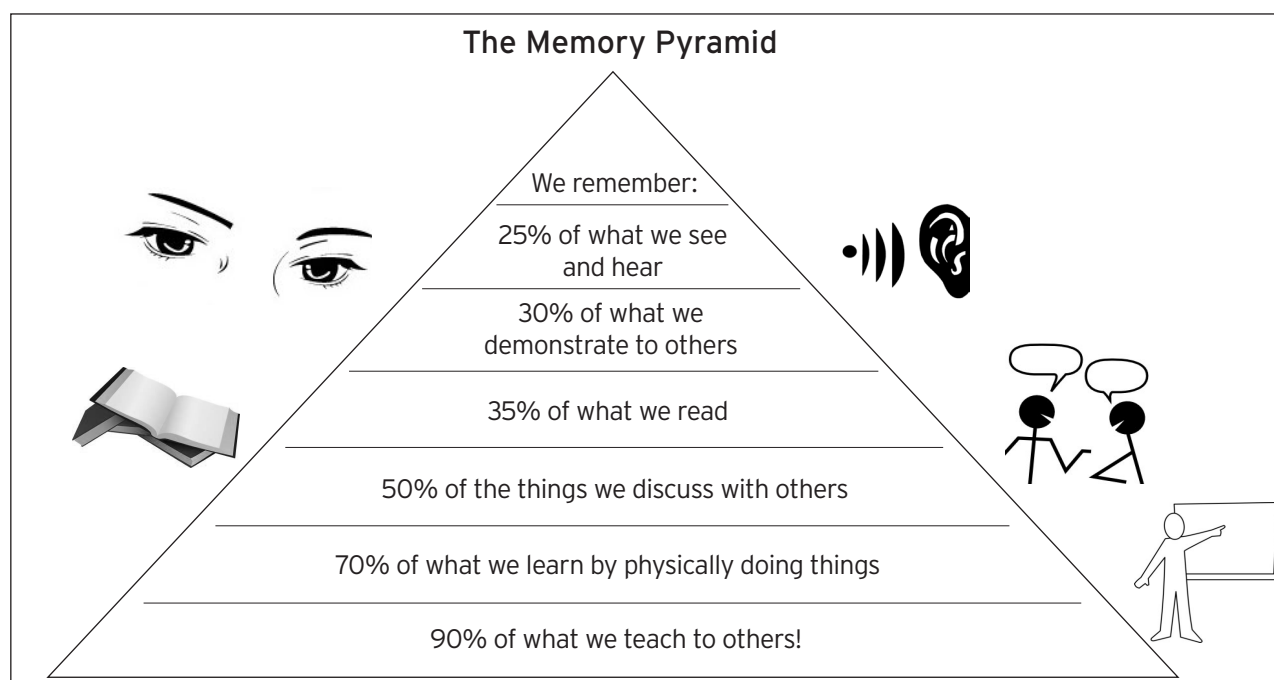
The Memory Pyramid

We remember:

25% of what we see and hear

30% of what we demonstrate to others

35% of what we read

50% of the things we discuss with others

70% of what we learn by physically doing things

90% of what we teach to others!